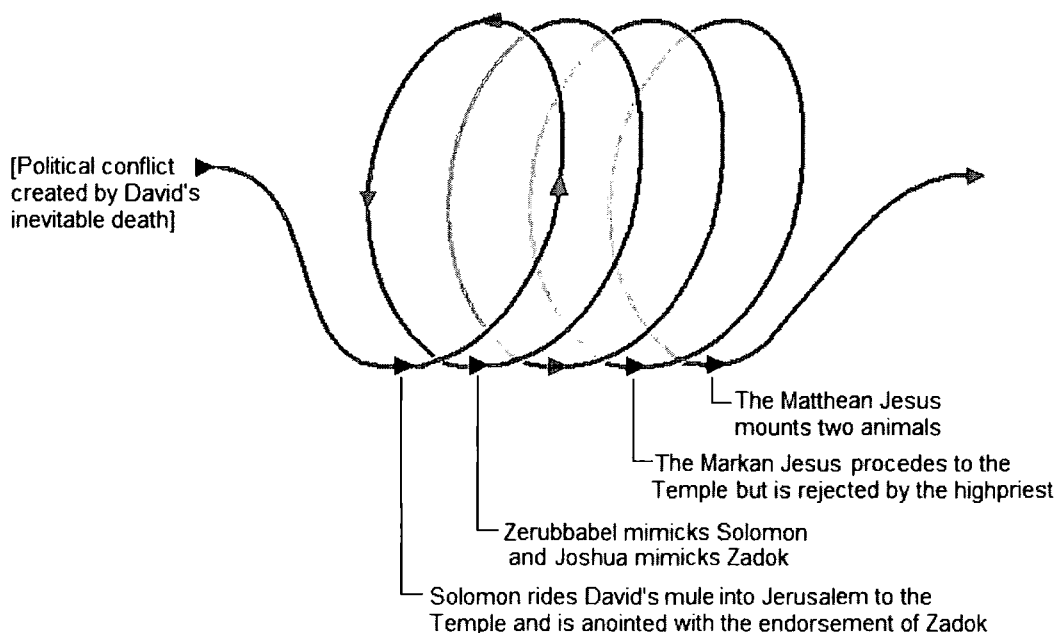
[Political conflict created by David's inevitable death]

The Matthean Jesus mounts two animals

The Markan Jesus procedes to the Temple but is rejected by the highpriest

Zerubbabel mimicks Solomon and Joshua mimicks Zadok

Solomon rides David's mule into Jerusalem to the Temple and is anointed with the endorsement of Zadok